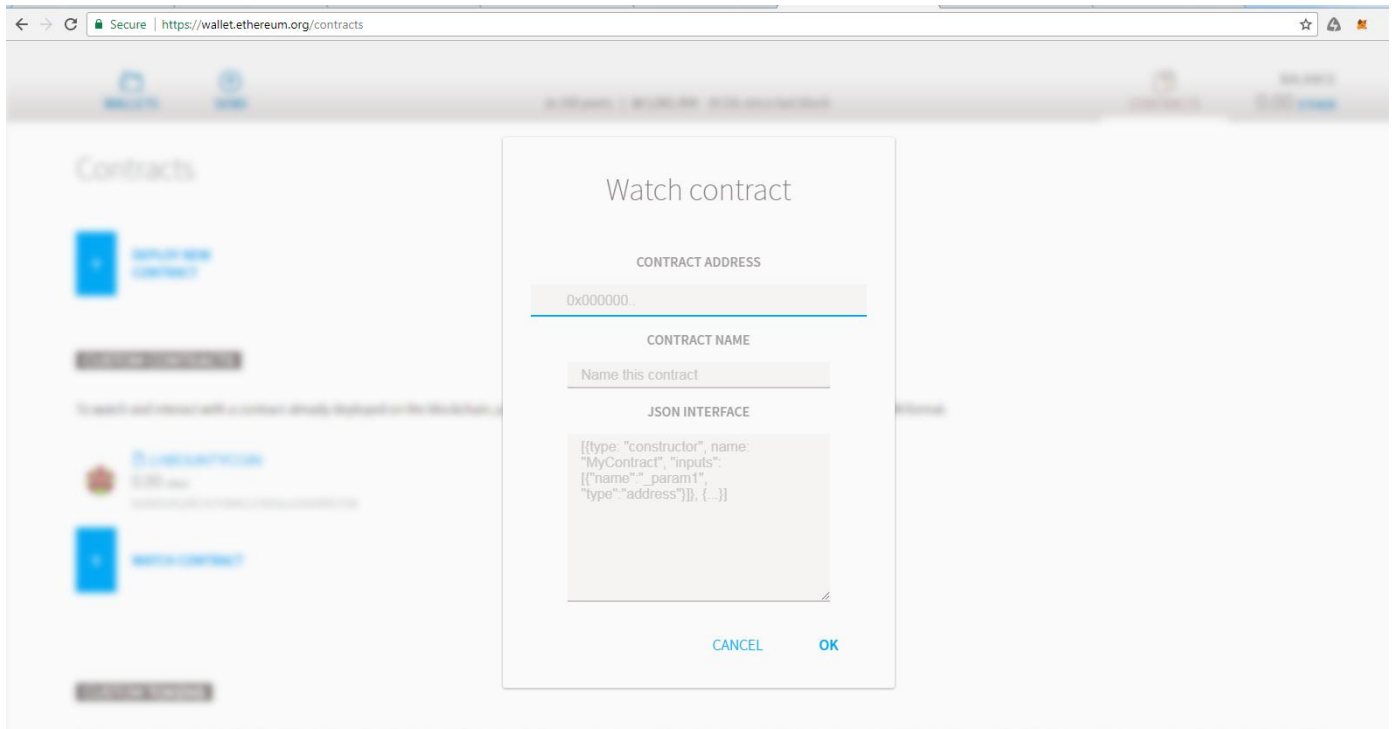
Secure | https://wallet.ethereum.org/contracts

WALLETS SEND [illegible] CONTRACTS BALANCE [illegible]

Contracts

DEPLOY NEW CONTRACT

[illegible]

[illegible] format.

WATCH CONTRACT

Watch contract

CONTRACT ADDRESS

0x000000..

CONTRACT NAME

Name this contract

JSON INTERFACE

[{type: "constructor", name: "MyContract", "inputs": [{"name":"_param1", "type":"address"}]}, {...}]

CANCEL OK